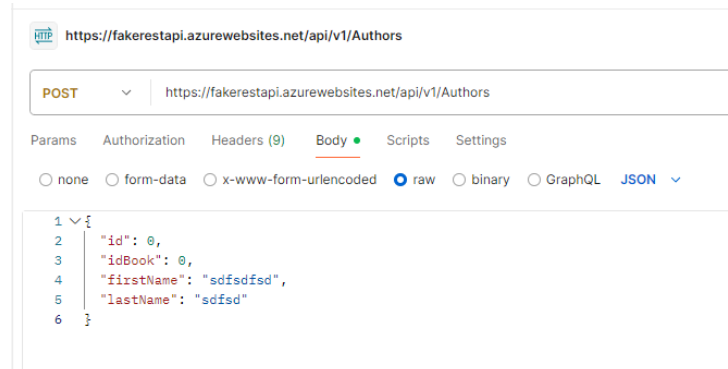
HTTP https://fakerestapi.azurewebsites.net/api/v1/Authors

POST https://fakerestapi.azurewebsites.net/api/v1/Authors

Params Authorization Headers (9) Body Scripts Settings

none form-data x-www-form-urlencoded raw binary GraphQL JSON

1 {
2 "id": 0,
3 "idBook": 0,
4 "firstName": "sdfsdfsd",
5 "lastName": "sdfsd"
6 }